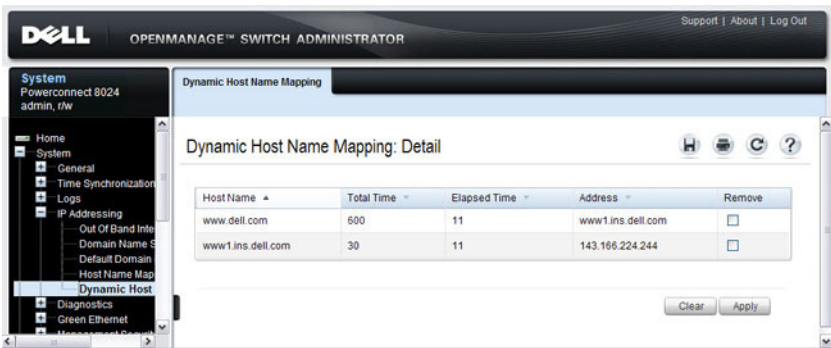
DELL OPENMANAGE™ SWITCH ADMINISTRATOR

Support | About | Log Out

System
Powerconnect 8024
admin, r/w

Dynamic Host Name Mapping

Home
System
General
Time Synchronization
Logs
IP Addressing
Out Of Band Inte
Domain Name S
Default Domain
Host Name Map
Dynamic Host
Diagnostics
Green Ethernet
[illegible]

Dynamic Host Name Mapping: Detail

| Host Name | Total Time | Elapsed Time | Address | Remove |
|---|---|---|---|---|
| www.dell.com | 600 | 11 | www1.ins.dell.com | ☐ |
| www1.ins.dell.com | 30 | 11 | 143.166.224.244 | ☐ |

Clear Apply